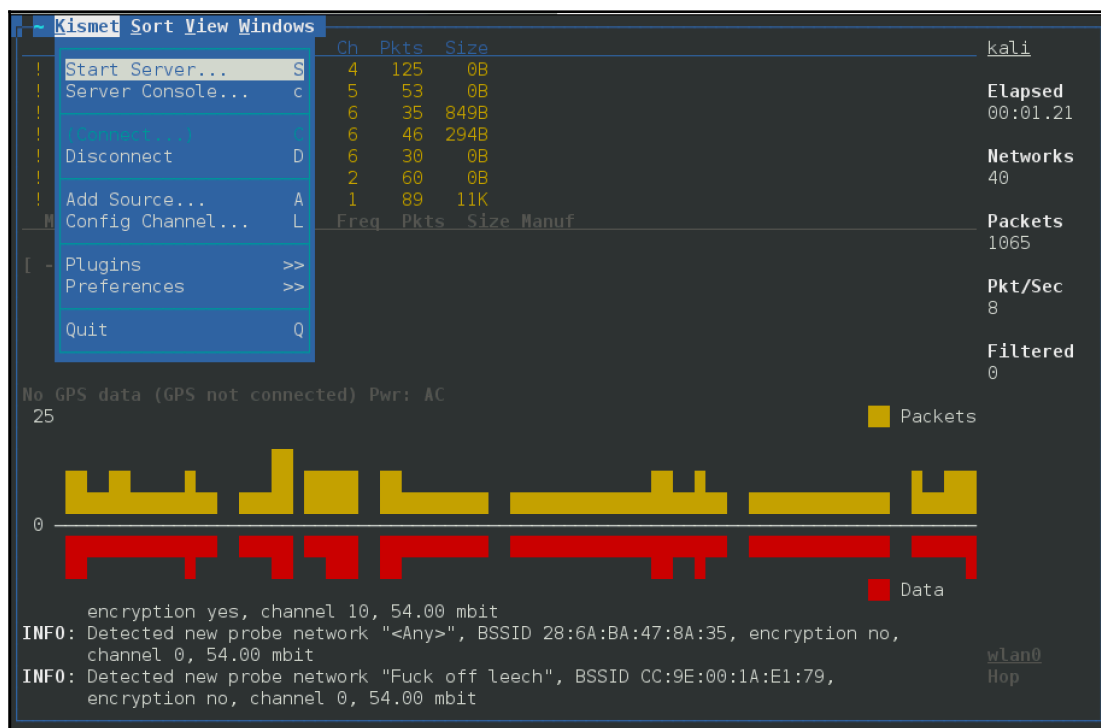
~ Kismet Sort View Windows

Start Server... S
Server Console... c
(Connect...) C
Disconnect D
Add Source... A
Config Channel... L
Plugins >>
Preferences >>
Quit Q

| Ch | Pkts | Size |
|---|---|---|
| 4 | 125 | 0B |
| 5 | 53 | 0B |
| 6 | 35 | 849B |
| 6 | 46 | 294B |
| 6 | 30 | 0B |
| 2 | 60 | 0B |
| 1 | 89 | 11K |

Freq Pkts Size Manuf

kali

Elapsed
00:01.21

Networks
40

Packets
1065

Pkt/Sec
8

Filtered
0

No GPS data (GPS not connected) Pwr: AC

25

Packets

0

Data

encryption yes, channel 10, 54.00 mbit
INFO: Detected new probe network "<Any>", BSSID 28:6A:BA:47:8A:35, encryption no, channel 0, 54.00 mbit
INFO: Detected new probe network "Fuck off leech", BSSID CC:9E:00:1A:E1:79, encryption no, channel 0, 54.00 mbit

wlan0
Hop